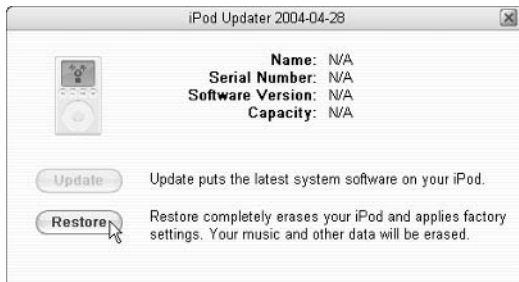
iPod Updater 2004-04-28

Name: N/A
Serial Number: N/A
Software Version: N/A
Capacity: N/A

Update

Update puts the latest system software on your iPod.

Restore

Restore completely erases your iPod and applies factory settings. Your music and other data will be erased.